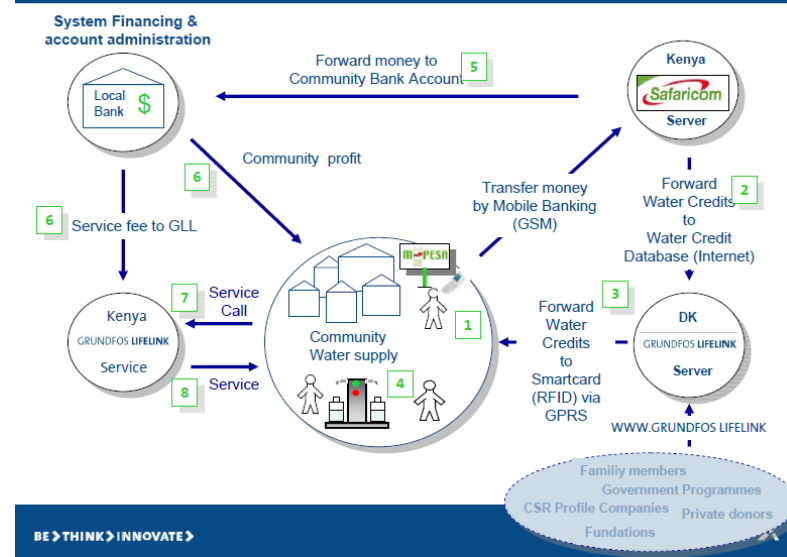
System Financing & account administration

Local Bank $

Forward money to Community Bank Account 5

Kenya Safaricom Server

6 Community profit

Transfer money by Mobile Banking (GSM)

Forward Water Credits to Water Credit Database (Internet) 2

6 Service fee to GLL

M-PESA

Kenya GRUNDFOS LIFELINK Service

7 Service Call

Community Water supply 1

3 Forward Water Credits to Smartcard (RFID) via GPRS

DK GRUNDFOS LIFELINK Server

8 Service

4

WWW.GRUNDFOS LIFELINK

Familiy members
Government Programmes
CSR Profile Companies
Private donors
Fundations

BE>THINK>INNOVATE>